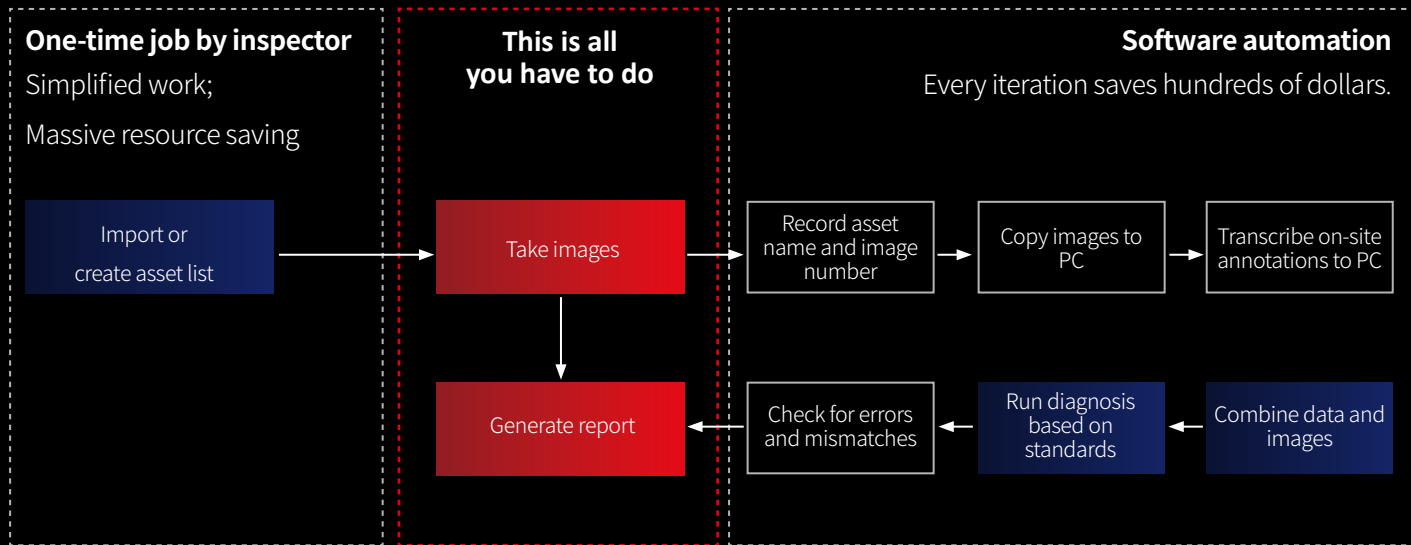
One-time job by inspector

Simplified work;

Massive resource saving

Import or create asset list

This is all you have to do

Take images

Generate report

Software automation

Every iteration saves hundreds of dollars.

Record asset name and image number

Copy images to PC

Transcribe on-site annotations to PC

Check for errors and mismatches

Run diagnosis based on standards

Combine data and images